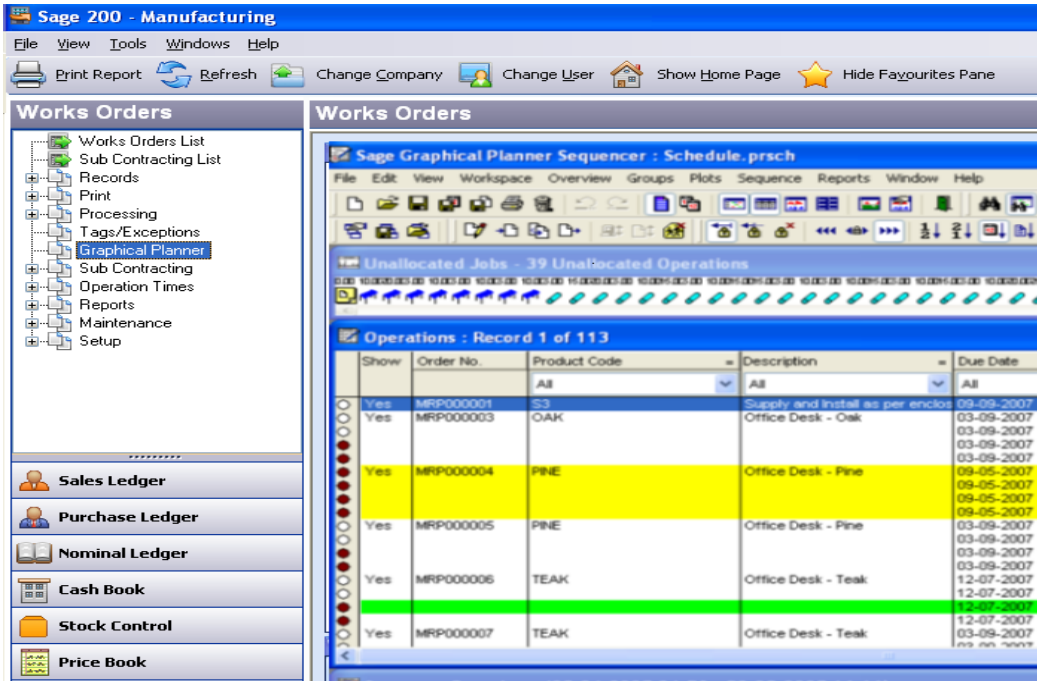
Sage 200 - Manufacturing

File View Tools Windows Help

Print Report Refresh Change Company Change User Show Home Page Hide Favourites Pane

Works Orders

Works Orders List
Sub Contracting List
Records
Print
Processing
Tags/Exceptions
Graphical Planner
Sub Contracting
Operation Times
Reports
Maintenance
Setup

Sales Ledger
Purchase Ledger
Nominal Ledger
Cash Book
Stock Control
Price Book

Works Orders

Sage Graphical Planner Sequencer : Schedule.prsch

File Edit View Workspace Overview Groups Plots Sequence Reports Window Help

Unallocated Jobs - 39 Unallocated Operations

Operations : Record 1 of 113

| Show | Order No. | Product Code | Description | Due Date |
|---|---|---|---|---|
| | | All | All | All |
| Yes | MRP000001 | S3 | Supply and Install as per enclos | 09-09-2007 |
| Yes | MRP000003 | OAK | Office Desk - Oak | 03-09-2007 |
| | | | | 03-09-2007 |
| | | | | 03-09-2007 |
| | | | | 03-09-2007 |
| Yes | MRP000004 | PINE | Office Desk - Pine | 09-05-2007 |
| | | | | 09-05-2007 |
| | | | | 09-05-2007 |
| | | | | 09-05-2007 |
| Yes | MRP000005 | PINE | Office Desk - Pine | 03-09-2007 |
| | | | | 03-09-2007 |
| | | | | 03-09-2007 |
| | | | | 03-09-2007 |
| Yes | MRP000006 | TEAK | Office Desk - Teak | 12-07-2007 |
| | | | | 12-07-2007 |
| | | | | 12-07-2007 |
| | | | | 12-07-2007 |
| Yes | MRP000007 | TEAK | Office Desk - Teak | 03-09-2007 |